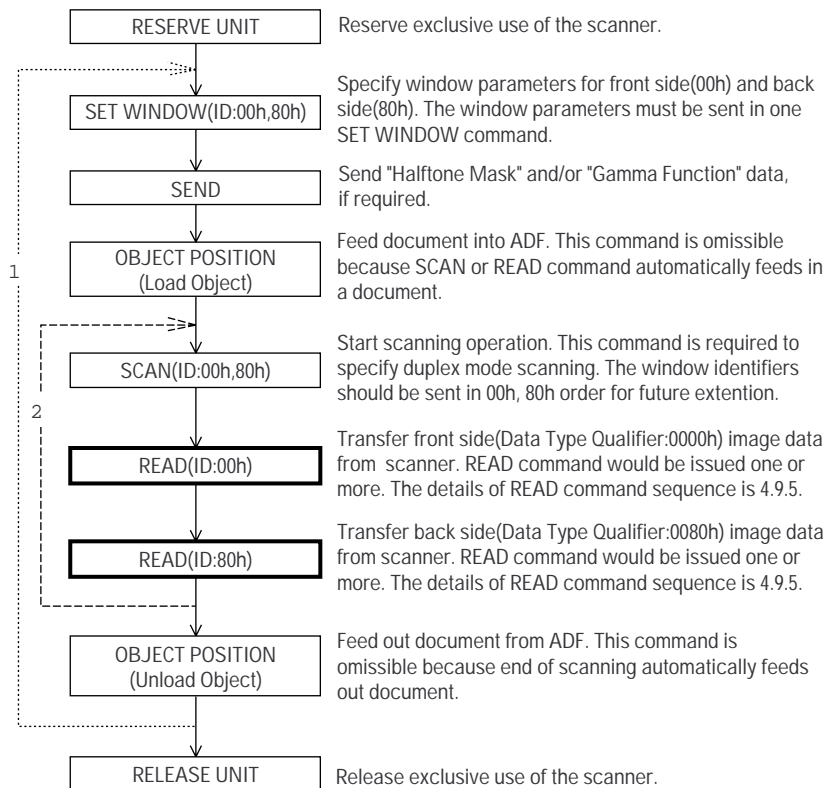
RESERVE UNIT

Reserve exclusive use of the scanner.

SET WINDOW(ID:00h,80h)

Specify window parameters for front side(00h) and back side(80h). The window parameters must be sent in one SET WINDOW command.

SEND

Send "Halftone Mask" and/or "Gamma Function" data, if required.

1

OBJECT POSITION (Load Object)

Feed document into ADF. This command is omissible because SCAN or READ command automatically feeds in a document.

SCAN(ID:00h,80h)

Start scanning operation. This command is required to specify duplex mode scanning. The window identifiers should be sent in 00h, 80h order for future extention.

2

READ(ID:00h)

Transfer front side(Data Type Qualifier:0000h) image data from scanner. READ command would be issued one or more. The details of READ command sequence is 4.9.5.

READ(ID:80h)

Transfer back side(Data Type Qualifier:0080h) image data from scanner. READ command would be issued one or more. The details of READ command sequence is 4.9.5.

OBJECT POSITION (Unload Object)

Feed out document from ADF. This command is omissible because end of scanning automatically feeds out document.

RELEASE UNIT

Release exclusive use of the scanner.